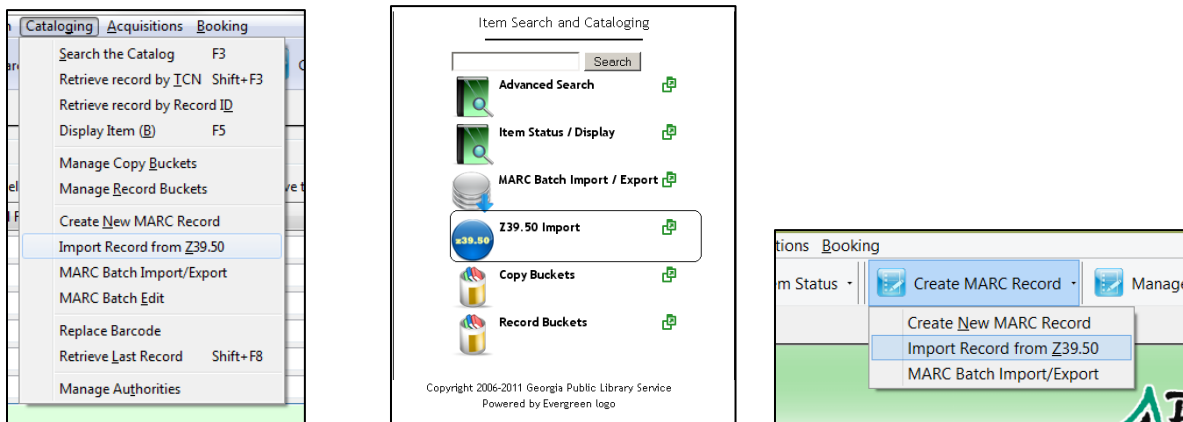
n Cataloging Acquisitions Booking

Search the Catalog F3
Retrieve record by TCN Shift+F3
Retrieve record by Record ID
Display Item (B) F5
Manage Copy Buckets
Manage Record Buckets
Create New MARC Record
Import Record from Z39.50
MARC Batch Import/Export
MARC Batch Edit
Replace Barcode
Retrieve Last Record Shift+F8
Manage Authorities

Item Search and Cataloging

Search

Advanced Search
Item Status / Display
MARC Batch Import / Export
Z39.50 Import
z39.50
Copy Buckets
Record Buckets

Copyright 2006-2011 Georgia Public Library Service
Powered by Evergreen logo

tions Booking
m Status Create MARC Record Manage
Create New MARC Record
Import Record from Z39.50
MARC Batch Import/Export